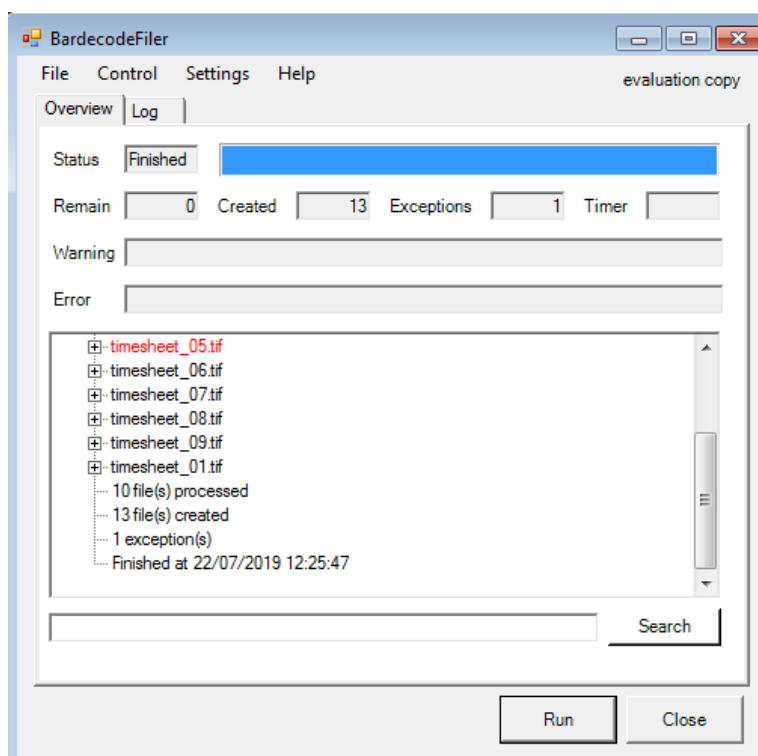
BardecodeFiler

File Control Settings Help

evaluation copy

Overview Log

Status Finished

Remain 0 Created 13 Exceptions 1 Timer

Warning

Error

timesheet_05.tif
timesheet_06.tif
timesheet_07.tif
timesheet_08.tif
timesheet_09.tif
timesheet_01.tif
10 file(s) processed
13 file(s) created
1 exception(s)
Finished at 22/07/2019 12:25:47

Search

Run Close